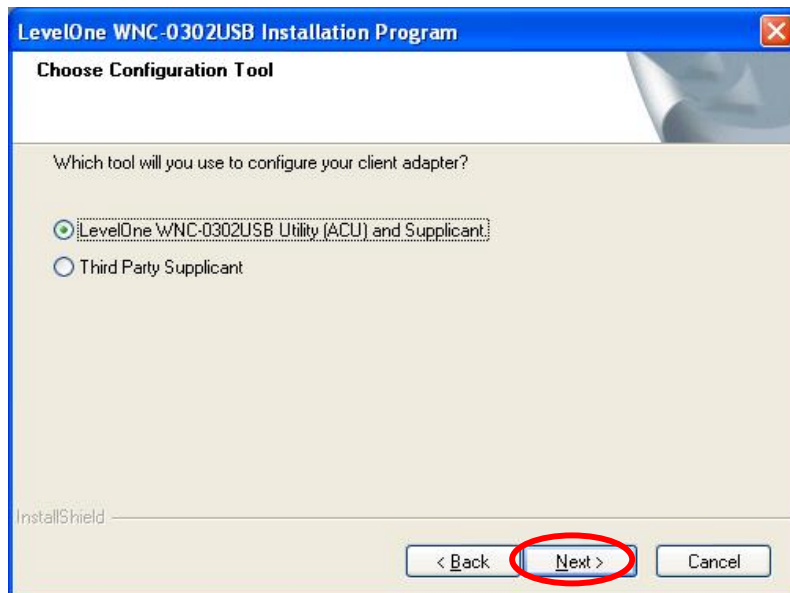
LevelOne WNC-0302USB Installation Program

Choose Configuration Tool

Which tool will you use to configure your client adapter?

LevelOne WNC-0302USB Utility (ACU) and Supplicant

Third Party Supplicant

InstallShield

< Back

Next >

Cancel